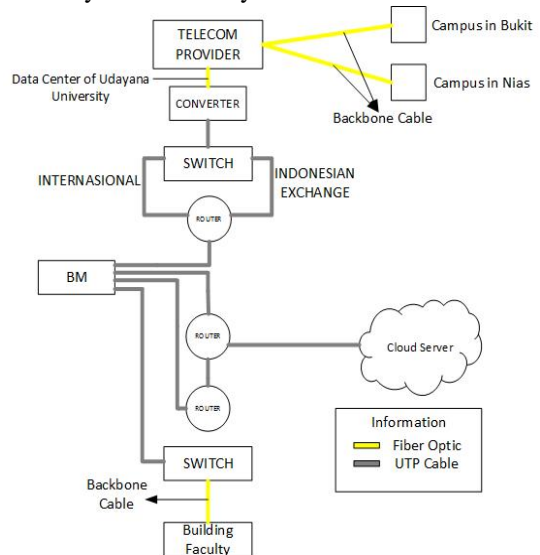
TELECOM PROVIDER

Campus in Bukit

Campus in Nias

Data Center of Udayana University

Backbone Cable

CONVERTER

SWITCH

INTERNASIONAL

INDONESIAN EXCHANGE

ROUTER

BM

ROUTER

Cloud Server

ROUTER

Information

Fiber Optic

UTP Cable

SWITCH

Backbone Cable

Building Faculty